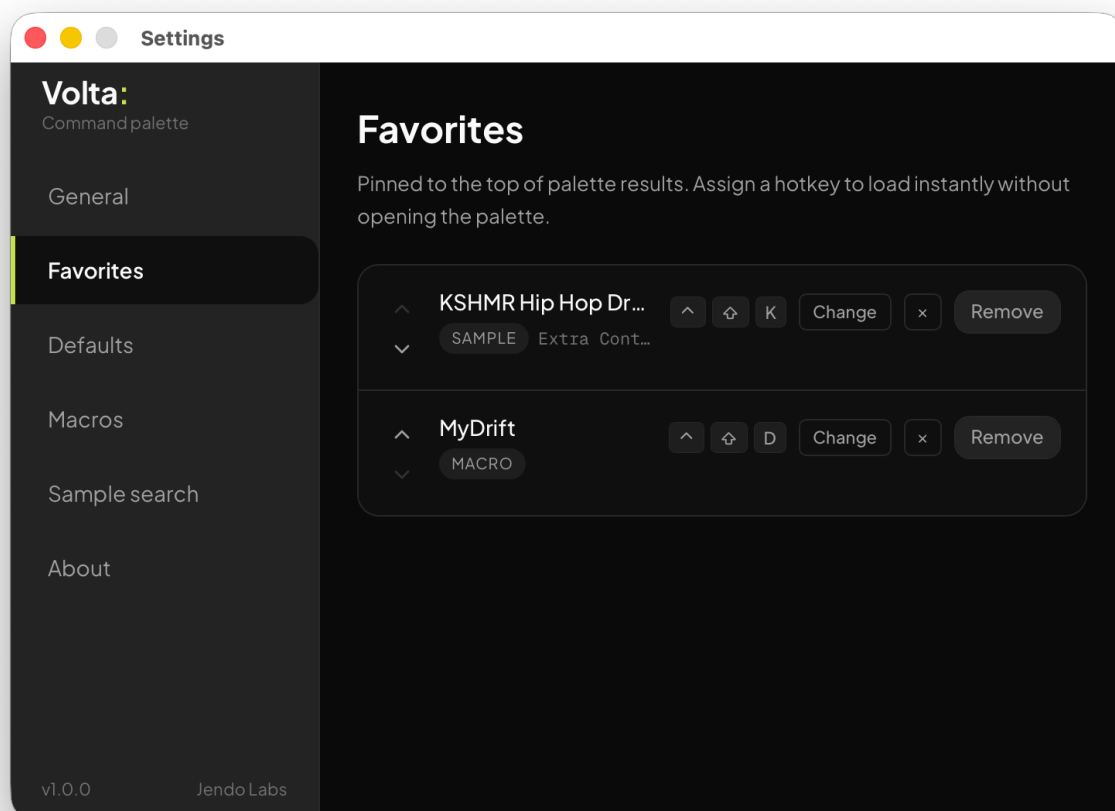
Settings

Volta:
Command palette

General

Favorites

Defaults

Macros

Sample search

About

v1.0.0 Jendo Labs

Favorites

Pinned to the top of palette results. Assign a hotkey to load instantly without opening the palette.

KSHMR Hip Hop Dr…
SAMPLE Extra Cont…
^ ⇧ K Change × Remove

MyDrift
MACRO
^ ⇧ D Change × Remove